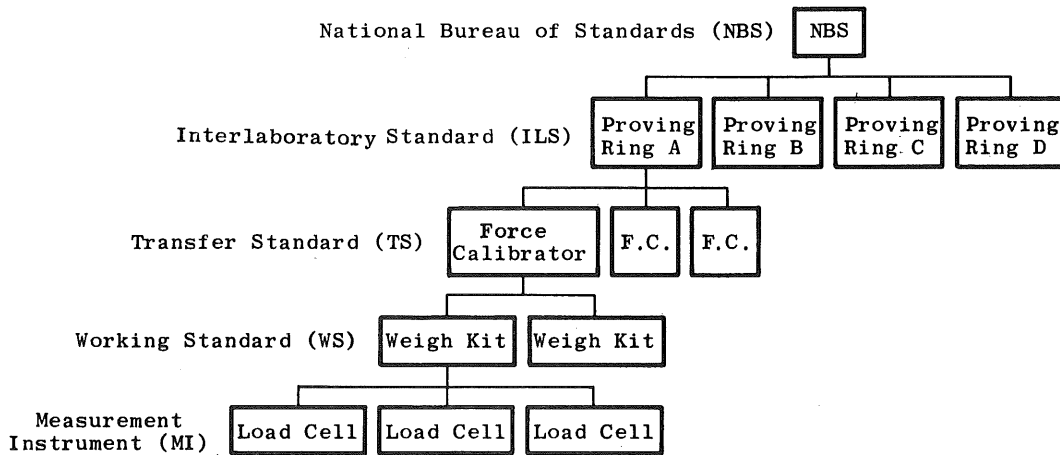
National Bureau of Standards (NBS)
NBS

Interlaboratory Standard (ILS)
Proving Ring A
Proving Ring B
Proving Ring C
Proving Ring D

Transfer Standard (TS)
Force Calibrator
F.C.
F.C.

Working Standard (WS)
Weigh Kit
Weigh Kit

Measurement Instrument (MI)
Load Cell
Load Cell
Load Cell